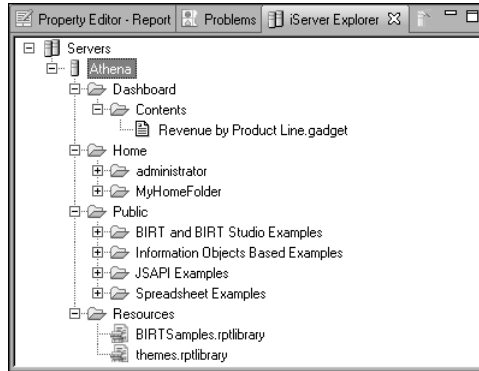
Property Editor - Report | Problems | iServer Explorer

Servers
Athena
Dashboard
Contents
Revenue by Product Line.gadget
Home
administrator
MyHomeFolder
Public
BIRT and BIRT Studio Examples
Information Objects Based Examples
JSAPI Examples
Spreadsheet Examples
Resources
BIRTSamples.rptlibrary
themes.rptlibrary